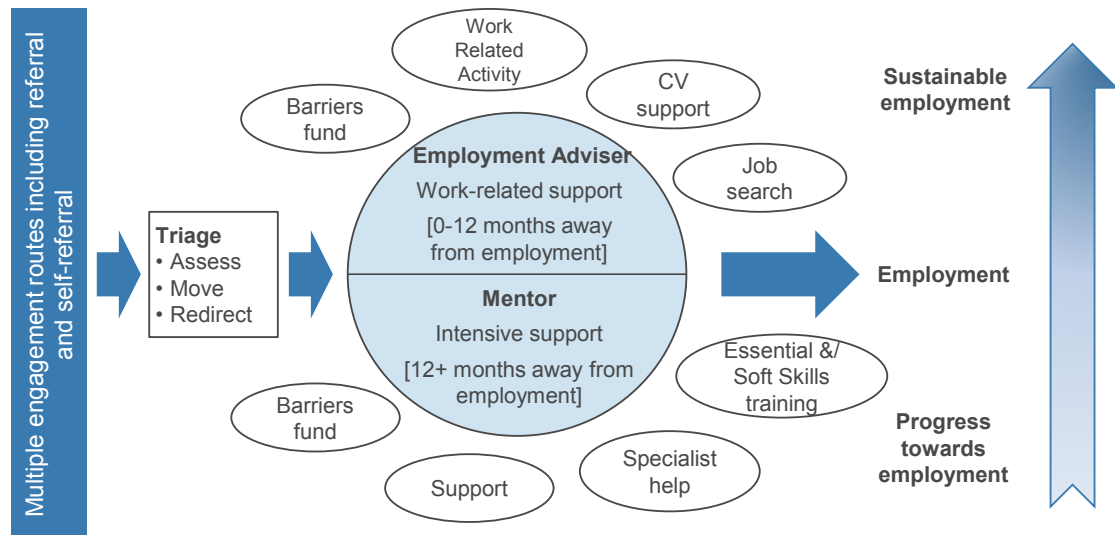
Multiple engagement routes including referral and self-referral

Triage
• Assess
• Move
• Redirect

Work Related Activity

Barriers fund

CV support

Job search

Employment Adviser
Work-related support
[0-12 months away from employment]

Mentor
Intensive support
[12+ months away from employment]

Essential &/ Soft Skills training

Barriers fund

Support

Specialist help

Sustainable employment

Employment

Progress towards employment